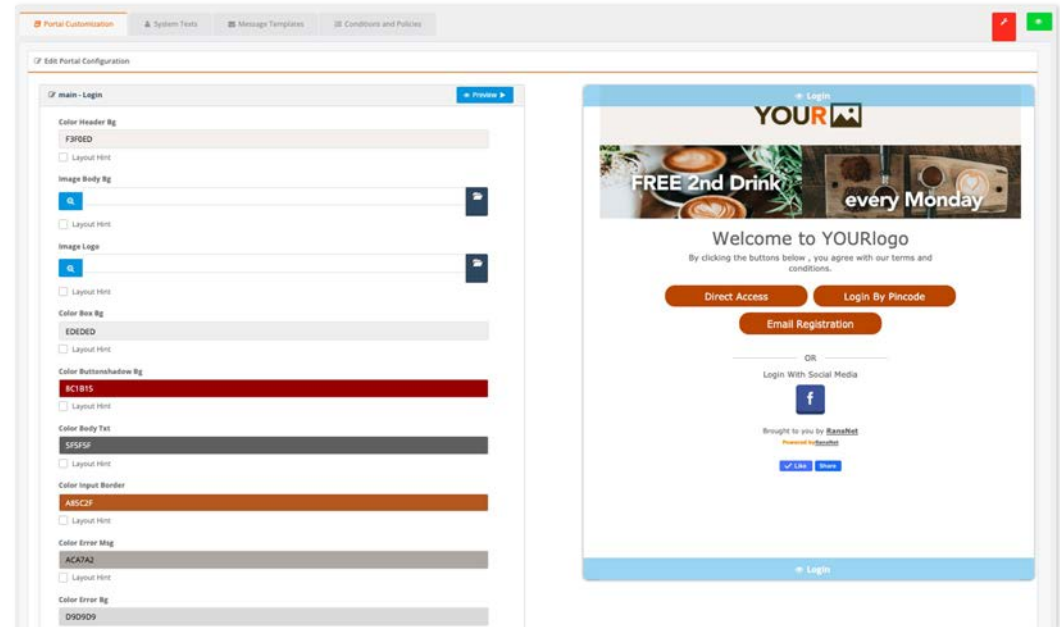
Portal Customization
System Texts
Message Templates
Conditions and Policies

Edit Portal Configuration

main - Login
Preview

Color Header Bg
F3F0ED
Layout Hint

Image Body Bg
Layout Hint

Image Logo
Layout Hint

Color Box Bg
EDEDED
Layout Hint

Color Buttonshadow Bg
8C1B15
Layout Hint

Color Body Txt
5F5F5F
Layout Hint

Color Input Border
A85C2F
Layout Hint

Color Error Msg
ACA7A2
Layout Hint

Color Error Bg
D9D9D9

Login

YOUR

FREE 2nd Drink
every Monday

Welcome to YOURlogo
By clicking the buttons below , you agree with our terms and conditions.

Direct Access
Login By Pincode
Email Registration

OR
Login With Social Media

f

Brought to you by RanaNet
Powered by RanaNet

Like
Share

Login